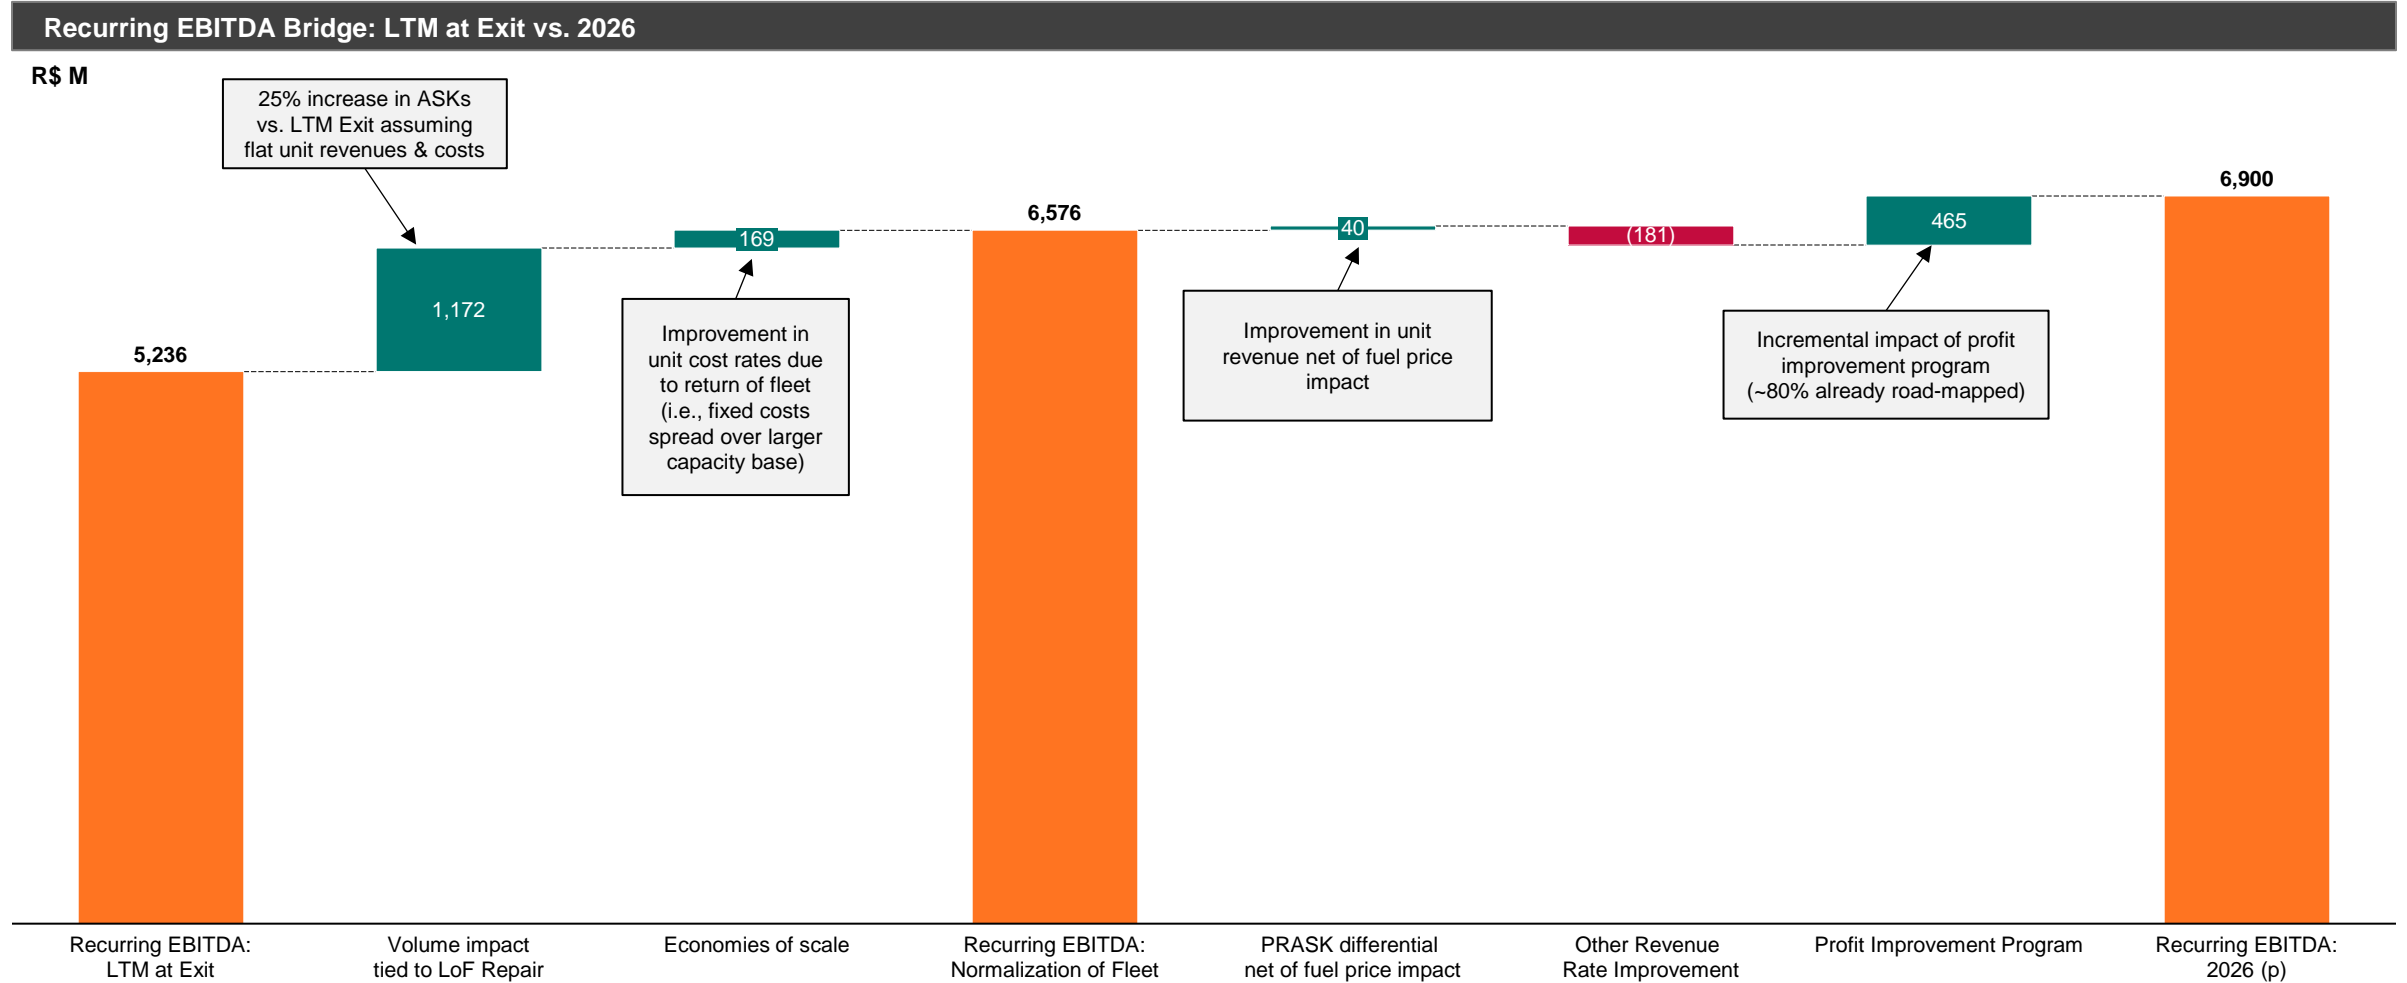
Recurring EBITDA Bridge: LTM at Exit vs. 2026

R$ M

25% increase in ASKs vs. LTM Exit assuming flat unit revenues & costs

5,236

1,172

169

Improvement in unit cost rates due to return of fleet (i.e., fixed costs spread over larger capacity base)

6,576

40

Improvement in unit revenue net of fuel price impact

(181)

465

Incremental impact of profit improvement program (~80% already road-mapped)

6,900

Recurring EBITDA: LTM at Exit

Volume impact tied to LoF Repair

Economies of scale

Recurring EBITDA: Normalization of Fleet

PRASK differential net of fuel price impact

Other Revenue Rate Improvement

Profit Improvement Program

Recurring EBITDA: 2026 (p)